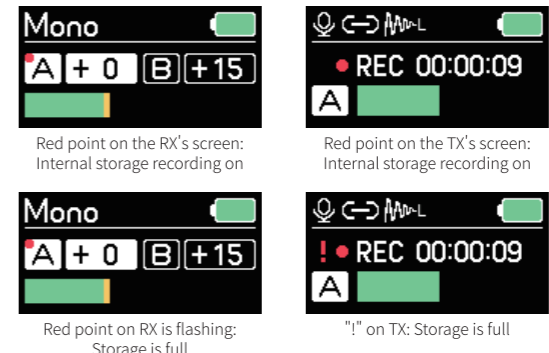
Mono

A + 0 B +15

Red point on the RX's screen: Internal storage recording on

● REC 00:00:09

A

Red point on the TX's screen: Internal storage recording on

Mono

A + 0 B +15

Red point on RX is flashing: Storage is full

! ● REC 00:00:09

A

"!" on TX: Storage is full